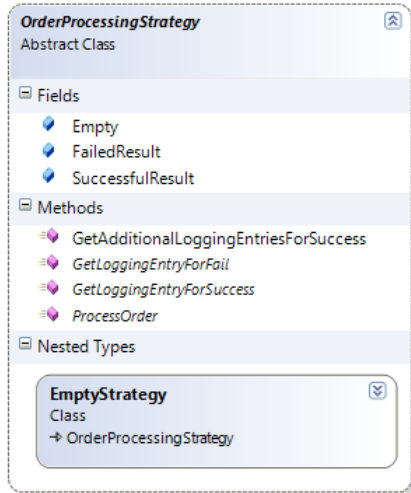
OrderProcessingStrategy
Abstract Class

Fields
Empty
FailedResult
SuccessfulResult

Methods
GetAdditionalLoggingEntriesForSuccess
GetLoggingEntryForFail
GetLoggingEntryForSuccess
ProcessOrder

Nested Types

EmptyStrategy
Class
→ OrderProcessingStrategy